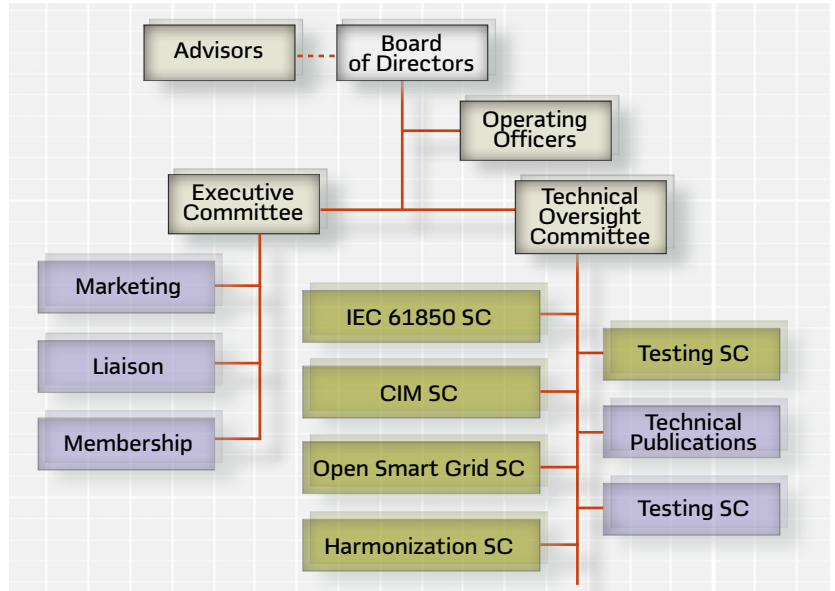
Advisors

Board of Directors

Operating Officers

Executive Committee

Technical Oversight Committee

Marketing

Liaison

Membership

IEC 61850 SC

CIM SC

Open Smart Grid SC

Harmonization SC

Testing SC

Technical Publications

Testing SC